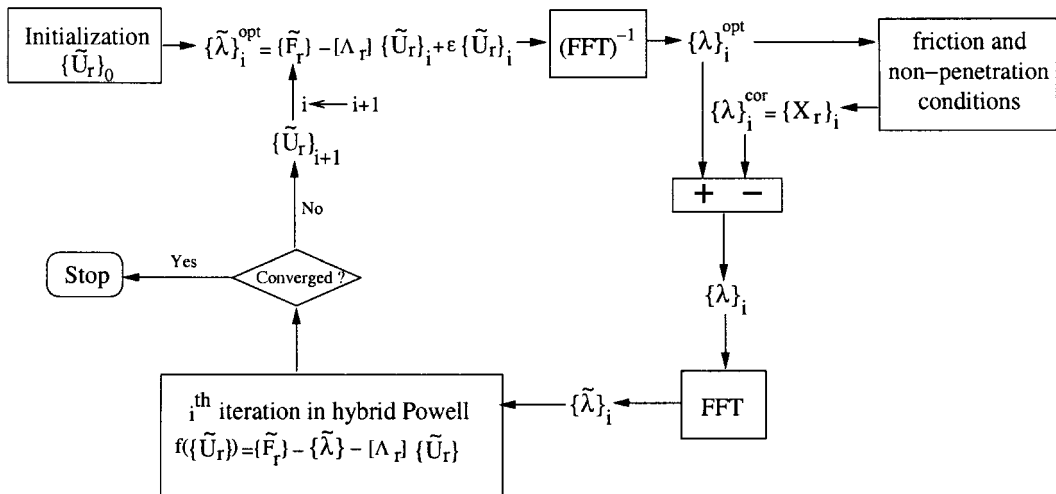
Initialization
$\{\tilde{U}_r\}_0$

$\{\tilde{\lambda}\}_i^{opt} = \{\tilde{F}_r\} - [\Lambda_r]\{\tilde{U}_r\}_i + \varepsilon\{\tilde{U}_r\}_i$

$(FFT)^{-1}$

$\{\lambda\}_i^{opt}$

friction and non–penetration conditions

$\{\lambda\}_i^{cor} = \{X_r\}_i$

$i \leftarrow i+1$

$\{\tilde{U}_r\}_{i+1}$

No

Stop

Yes

Converged ?

+ −

$\{\lambda\}_i$

$i^{th}$ iteration in hybrid Powell
$f(\{\tilde{U}_r\}) = \{\tilde{F}_r\} - \{\tilde{\lambda}\} - [\Lambda_r]\{\tilde{U}_r\}$

$\{\tilde{\lambda}\}_i$

FFT